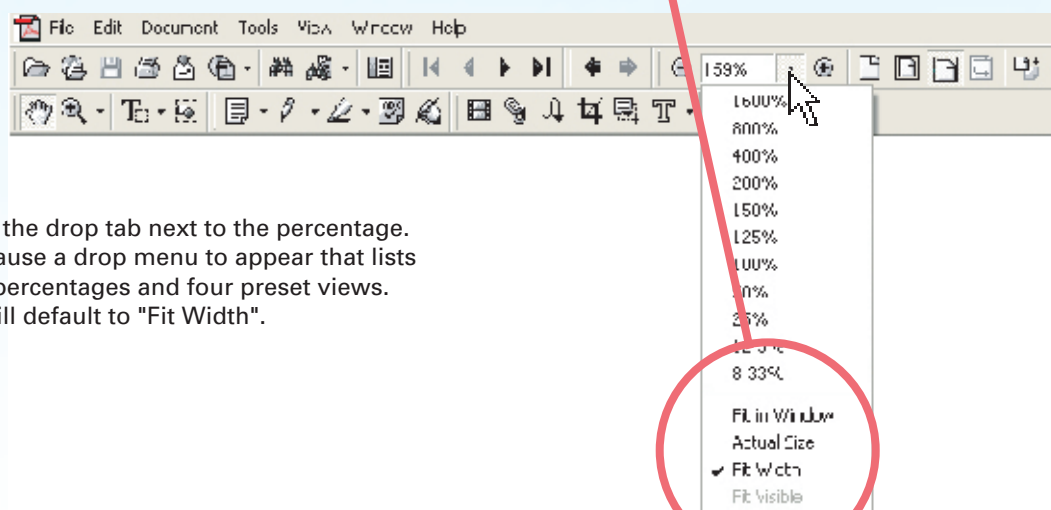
File Edit Document Tools View Window Help

159%

1600%
800%
400%
200%
150%
125%
100%
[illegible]0%
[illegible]5%
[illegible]
8.33%

Fit in Window
Actual Size
Fit Width
Fit Visible

the drop tab next to the percentage. ause a drop menu to appear that lists percentages and four preset views. ill default to "Fit Width".